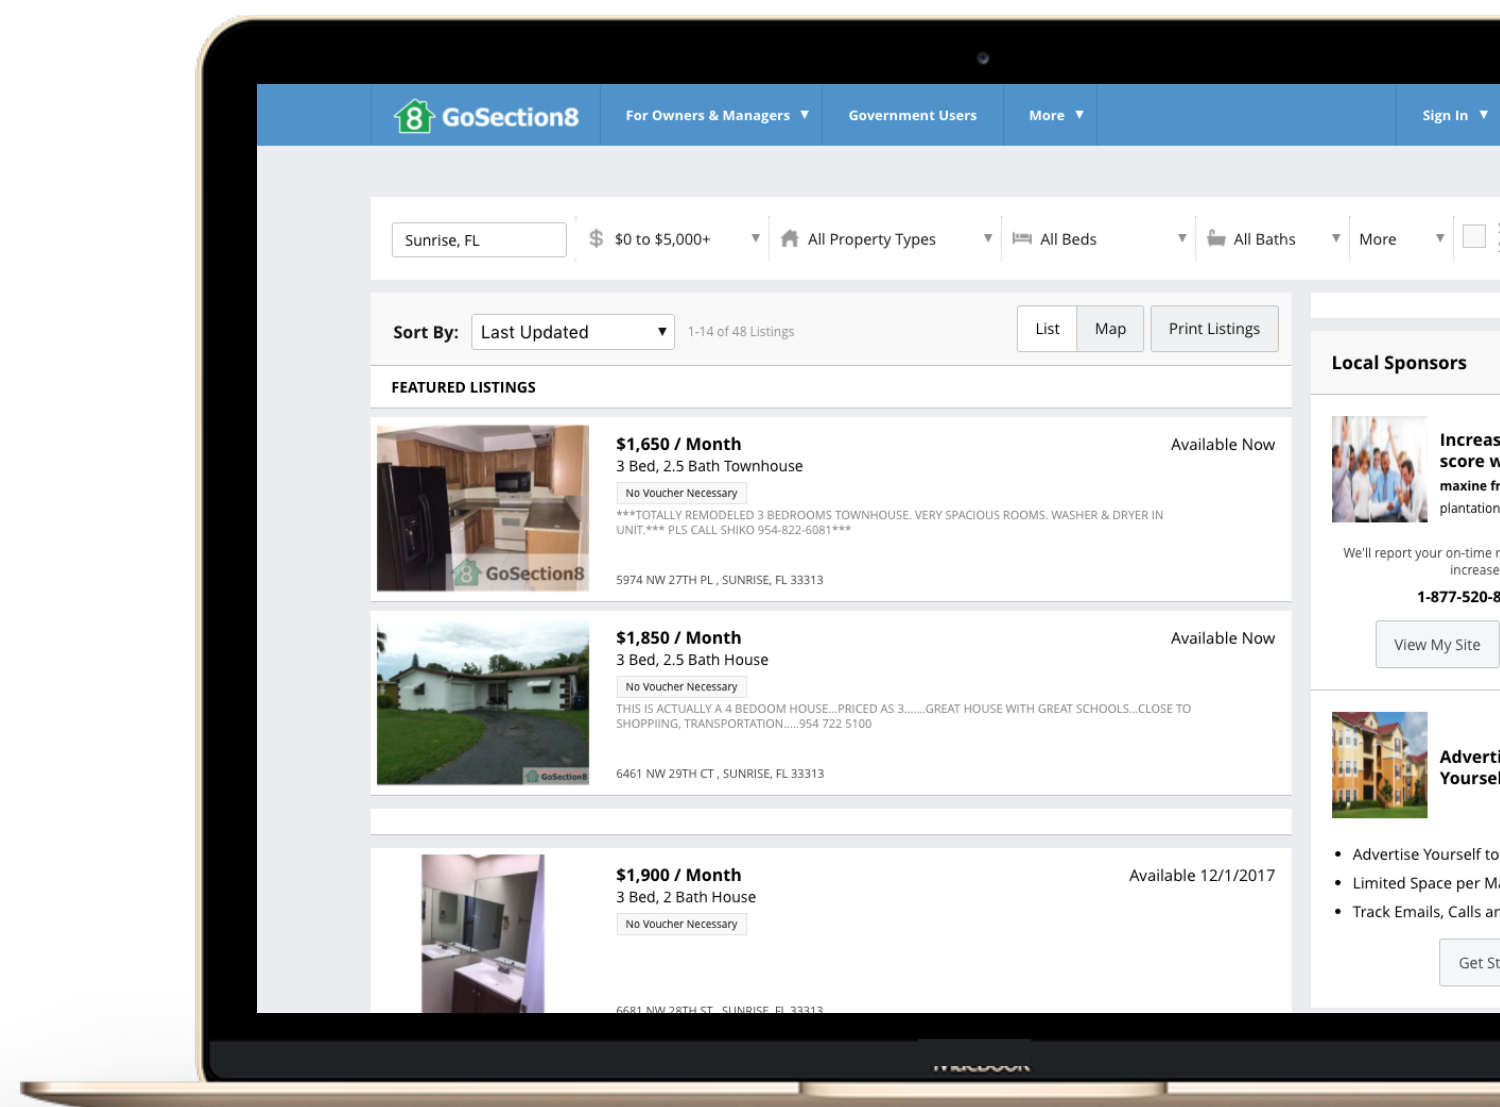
GoSection8 For Owners & Managers ▼ Government Users More ▼ Sign In ▼

Sunrise, FL $0 to $5,000+ ▼ All Property Types ▼ All Beds ▼ All Baths ▼ More ▼

Sort By: Last Updated ▼ 1-14 of 48 Listings List Map Print Listings

FEATURED LISTINGS

GoSection8

$1,650 / Month
3 Bed, 2.5 Bath Townhouse
Available Now
No Voucher Necessary
***TOTALLY REMODELED 3 BEDROOMS TOWNHOUSE. VERY SPACIOUS ROOMS. WASHER & DRYER IN UNIT.*** PLS CALL SHIKO 954-822-6081***
5974 NW 27TH PL , SUNRISE, FL 33313

GoSection8

$1,850 / Month
3 Bed, 2.5 Bath House
Available Now
No Voucher Necessary
THIS IS ACTUALLY A 4 BEDOOM HOUSE...PRICED AS 3.......GREAT HOUSE WITH GREAT SCHOOLS...CLOSE TO SHOPPIING, TRANSPORTATION.....954 722 5100
6461 NW 29TH CT , SUNRISE, FL 33313

$1,900 / Month
3 Bed, 2 Bath House
Available 12/1/2017
No Voucher Necessary
6681 NW 28TH ST , SUNRISE, FL 33313

Local Sponsors

Increas
score w
maxine fr
plantation
We'll report your on-time r
increase
1-877-520-8
View My Site

Adverti
Yoursel
• Advertise Yourself to
• Limited Space per M
• Track Emails, Calls ar
Get St

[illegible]